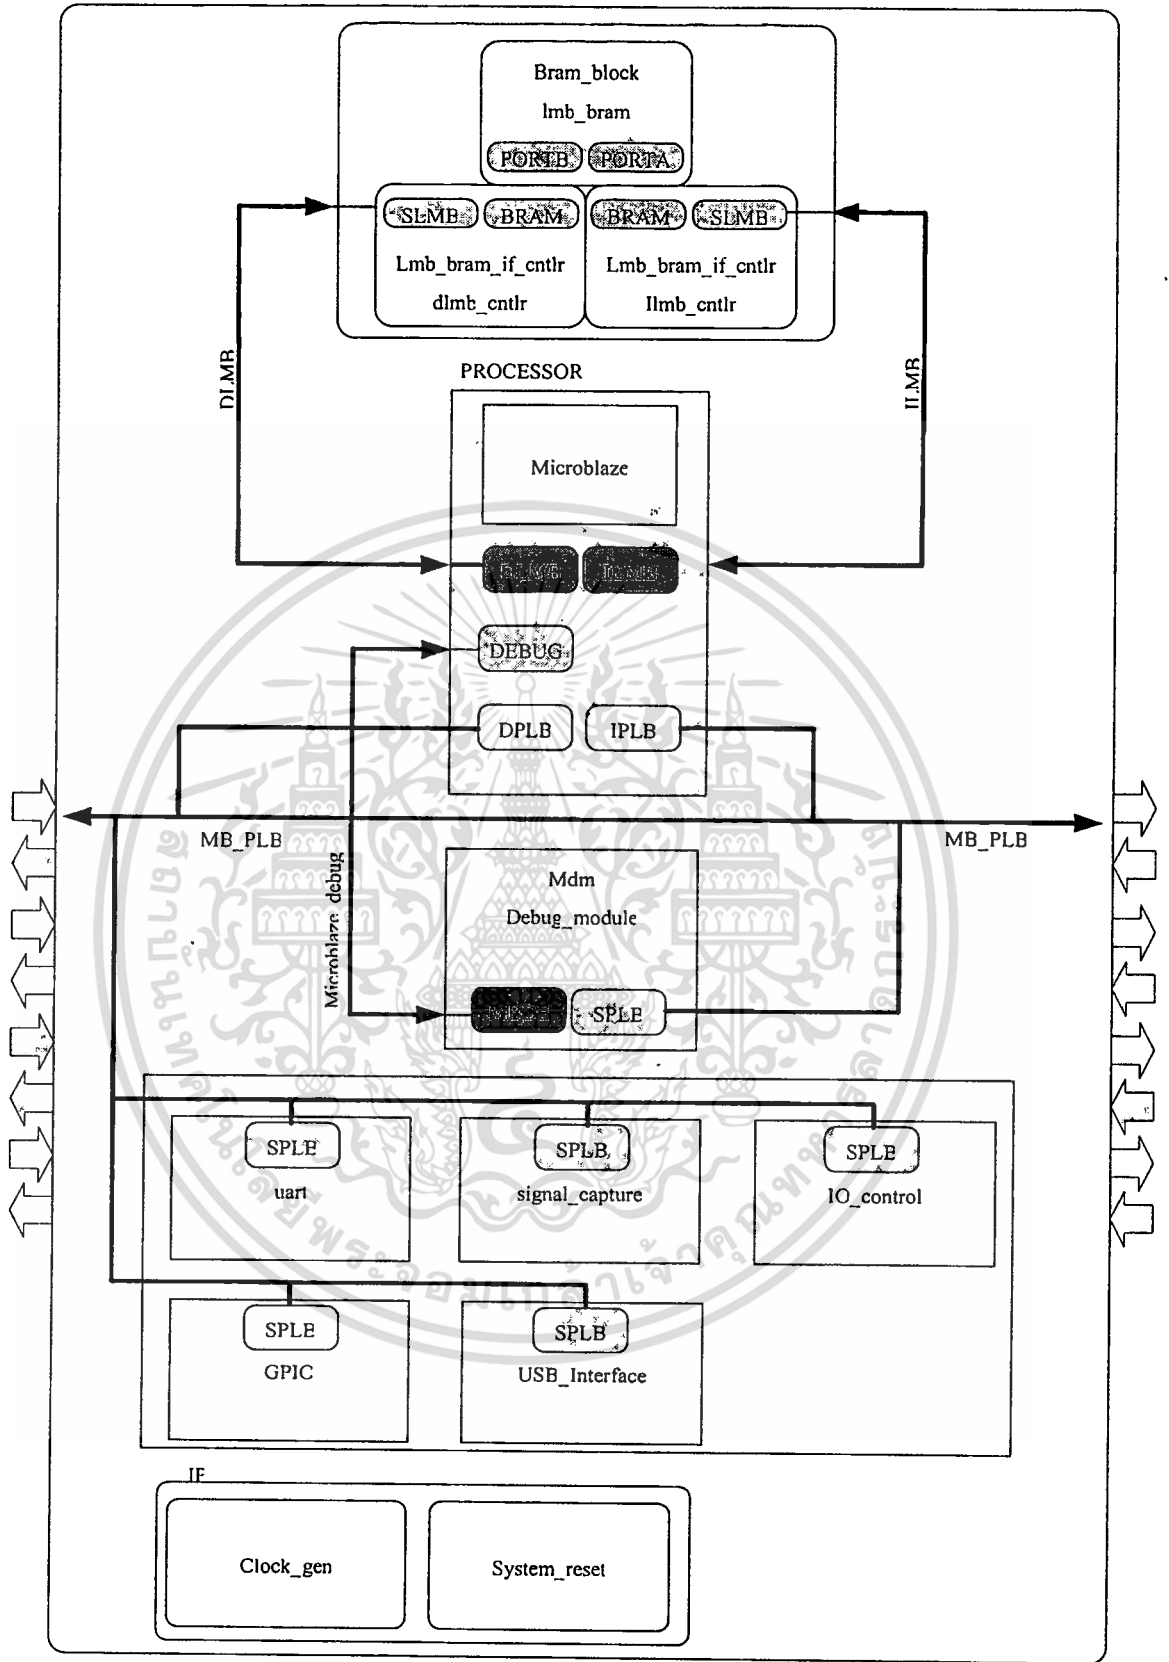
Bram_block
lmb_bram
PORTB PORTA

SLMB BRAM
Lmb_bram_if_cntlr
dlmb_cntlr

BRAM SLMB
Lmb_bram_if_cntlr
Ilmb_cntlr

DLMB

ILMB

PROCESSOR

Microblaze

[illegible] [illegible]

DEBUG

DPLB IPLB

MB_PLB

MB_PLB

Microblaze_debug

Mdm
Debug_module

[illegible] SPLB

SPLB
uart

SPLB
signal_capture

SPLB
IO_control

SPLB
GPIC

SPLB
USB_Interface

IF

Clock_gen

System_reset